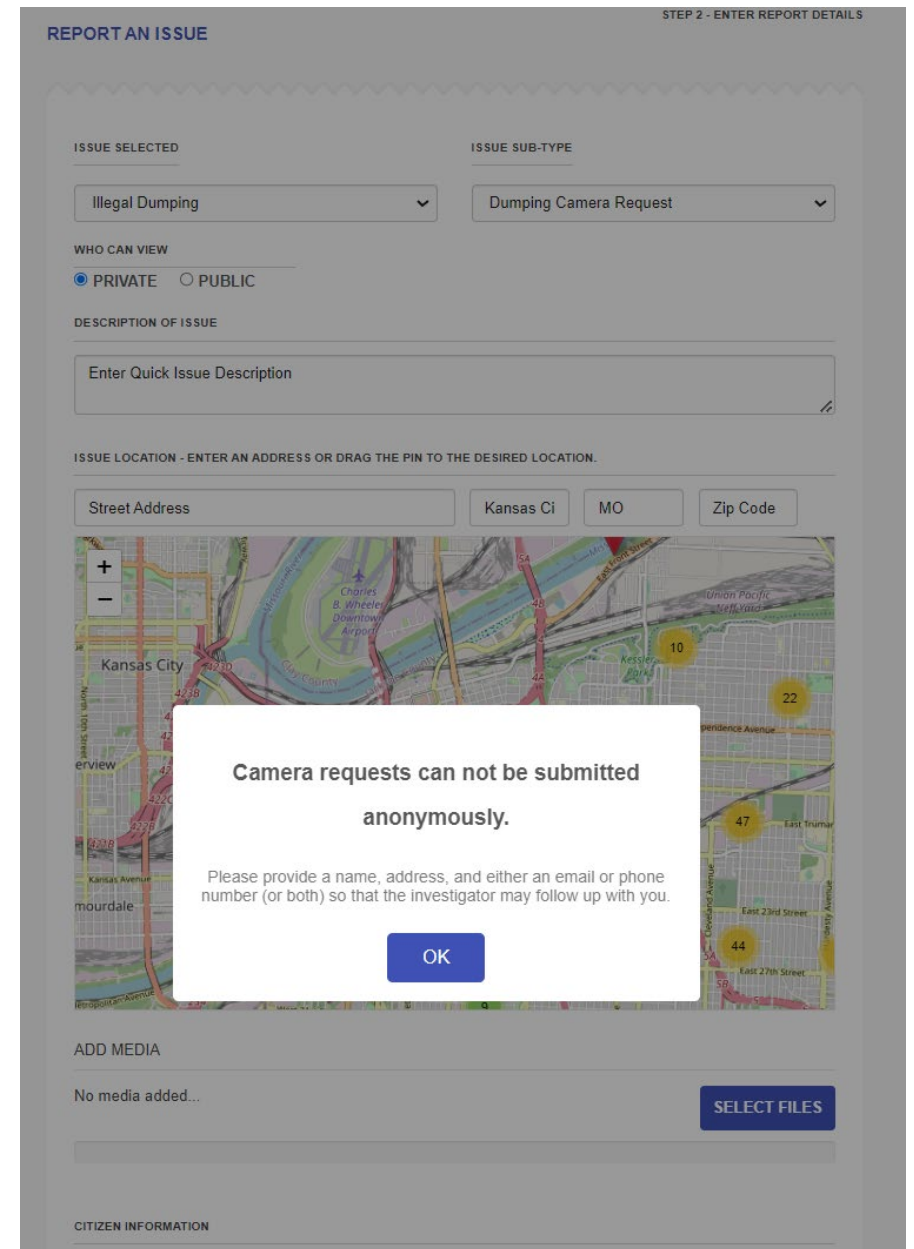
REPORT AN ISSUE

STEP 2 - ENTER REPORT DETAILS

ISSUE SELECTED

Illegal Dumping

ISSUE SUB-TYPE

Dumping Camera Request

WHO CAN VIEW

PRIVATE PUBLIC

DESCRIPTION OF ISSUE

Enter Quick Issue Description

ISSUE LOCATION - ENTER AN ADDRESS OR DRAG THE PIN TO THE DESIRED LOCATION.

Street Address

Kansas Ci

MO

Zip Code

+

−

Charles B. Wheeler Downtown Airport

Kansas City

Clay County

Union Pacific Neff Yard

Kessler Park

10

22

erview

Independence Avenue

47

East Truman

Kansas Avenue

mourdale

Cleveland Avenue

East 23rd Street

44

East 27th Street

Camera requests can not be submitted anonymously.

Please provide a name, address, and either an email or phone number (or both) so that the investigator may follow up with you.

OK

ADD MEDIA

No media added...

SELECT FILES

CITIZEN INFORMATION